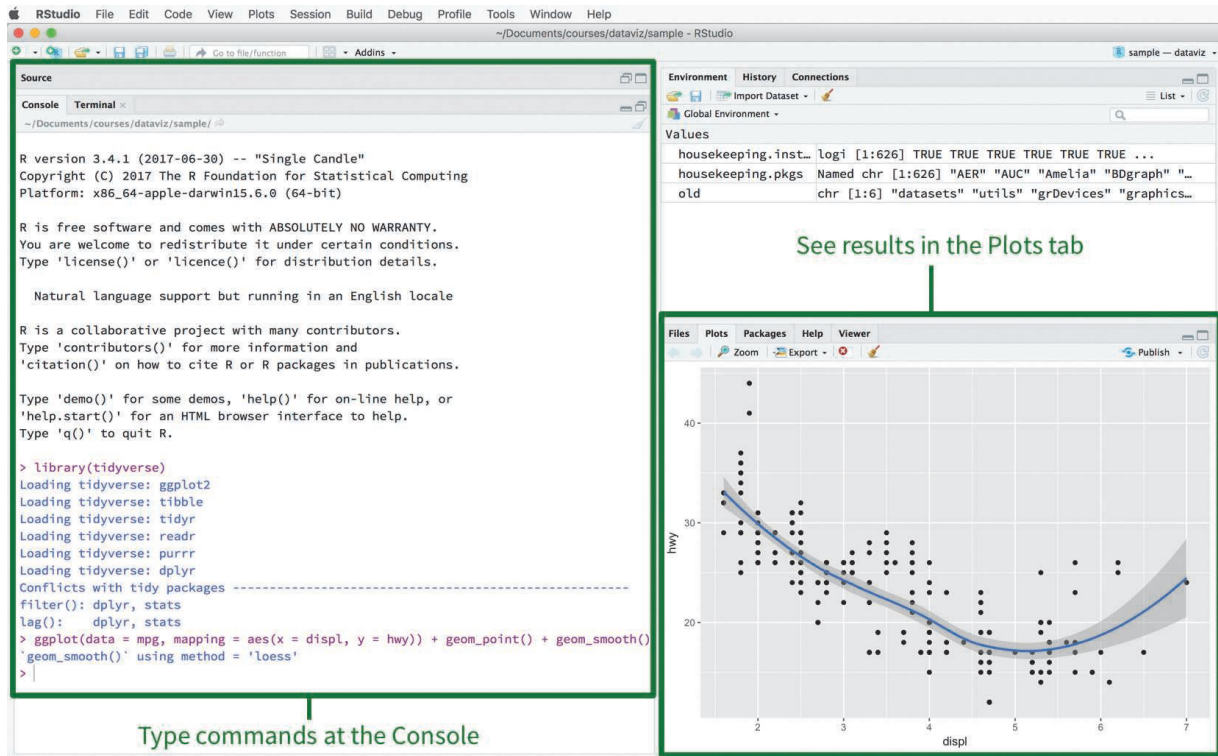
RStudio File Edit Code View Plots Session Build Debug Profile Tools Window Help

~/Documents/courses/dataviz/sample - RStudio

Go to file/function

Addins

sample — dataviz

Source

Console Terminal

~/Documents/courses/dataviz/sample/

R version 3.4.1 (2017-06-30) -- "Single Candle"
Copyright (C) 2017 The R Foundation for Statistical Computing
Platform: x86_64-apple-darwin15.6.0 (64-bit)

R is free software and comes with ABSOLUTELY NO WARRANTY.
You are welcome to redistribute it under certain conditions.
Type 'license()' or 'licence()' for distribution details.

Natural language support but running in an English locale

R is a collaborative project with many contributors.
Type 'contributors()' for more information and
'citation()' on how to cite R or R packages in publications.

Type 'demo()' for some demos, 'help()' for on-line help, or
'help.start()' for an HTML browser interface to help.
Type 'q()' to quit R.

> library(tidyverse)
Loading tidyverse: ggplot2
Loading tidyverse: tibble
Loading tidyverse: tidyr
Loading tidyverse: readr
Loading tidyverse: purrr
Loading tidyverse: dplyr
Conflicts with tidy packages ----------------------------------------------------
filter(): dplyr, stats
lag(): dplyr, stats
> ggplot(data = mpg, mapping = aes(x = displ, y = hwy)) + geom_point() + geom_smooth()
`geom_smooth()` using method = 'loess'
>

Type commands at the Console

Environment History Connections

Import Dataset

List

Global Environment

Values

| | |
|---|---|
| housekeeping.inst… | logi [1:626] TRUE TRUE TRUE TRUE TRUE ... |
| housekeeping.pkgs | Named chr [1:626] "AER" "AUC" "Amelia" "BDgraph" "… |
| old | chr [1:6] "datasets" "utils" "grDevices" "graphics… |

See results in the Plots tab

Files Plots Packages Help Viewer

Zoom Export

Publish

40
30
20
hwy
2 3 4 5 6 7
displ